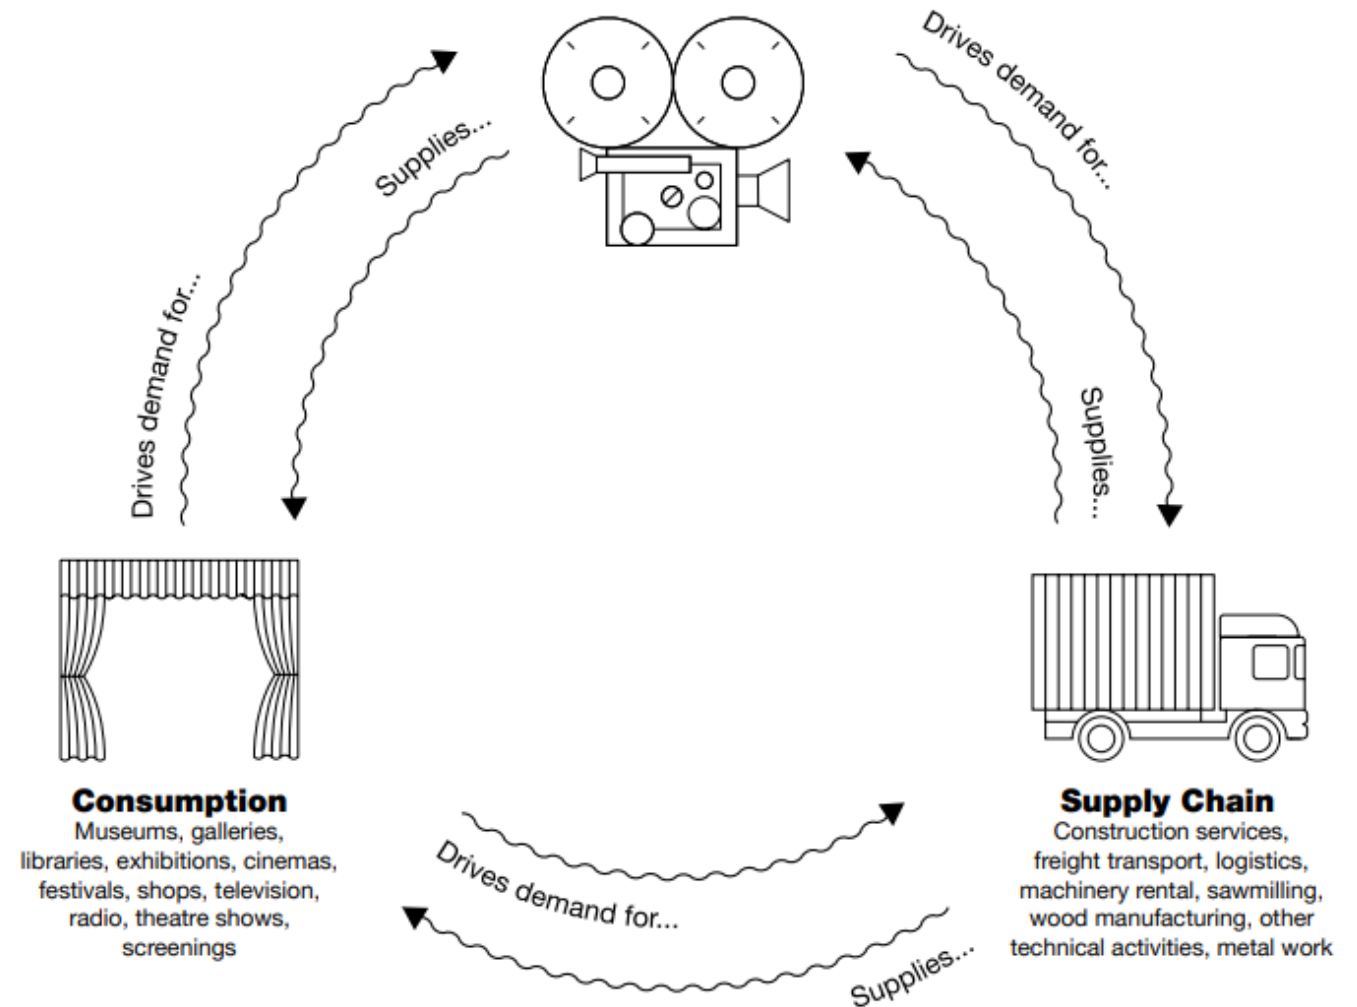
Drives demand for...

Supplies...

Drives demand for...

Supplies...

Drives demand for...

Supplies...

Consumption
Museums, galleries, libraries, exhibitions, cinemas, festivals, shops, television, radio, theatre shows, screenings

Drives demand for...

Supplies...

Supply Chain
Construction services, freight transport, logistics, machinery rental, sawmilling, wood manufacturing, other technical activities, metal work